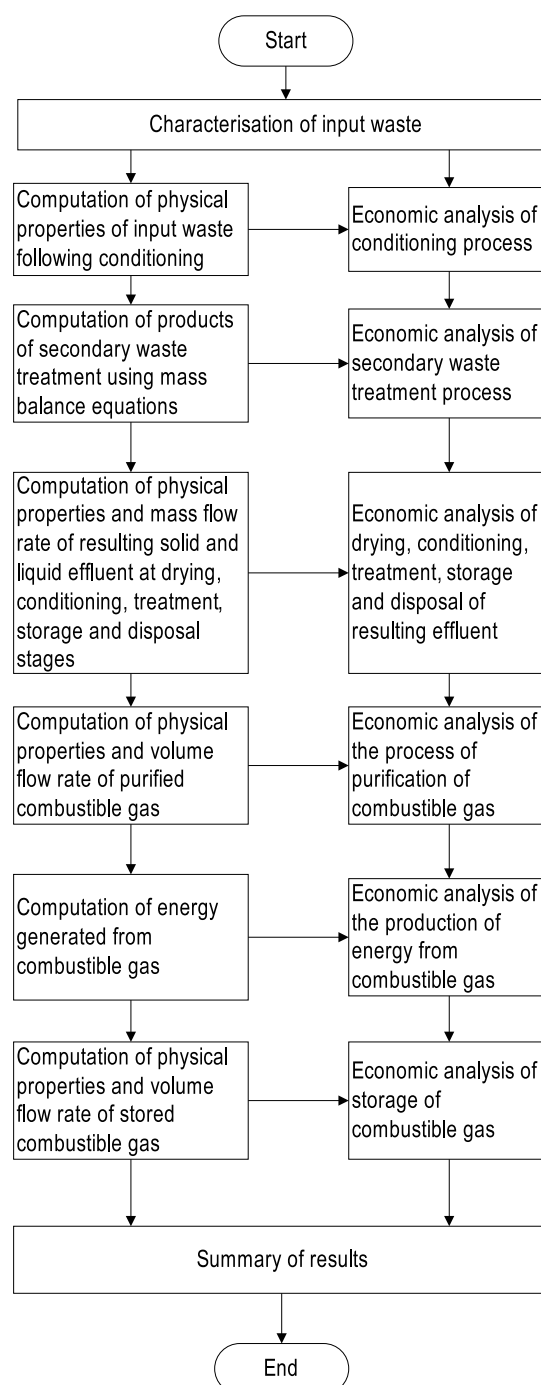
Start

Characterisation of input waste

Computation of physical properties of input waste following conditioning

Economic analysis of conditioning process

Computation of products of secondary waste treatment using mass balance equations

Economic analysis of secondary waste treatment process

Computation of physical properties and mass flow rate of resulting solid and liquid effluent at drying, conditioning, treatment, storage and disposal stages

Economic analysis of drying, conditioning, treatment, storage and disposal of resulting effluent

Computation of physical properties and volume flow rate of purified combustible gas

Economic analysis of the process of purification of combustible gas

Computation of energy generated from combustible gas

Economic analysis of the production of energy from combustible gas

Computation of physical properties and volume flow rate of stored combustible gas

Economic analysis of storage of combustible gas

Summary of results

End